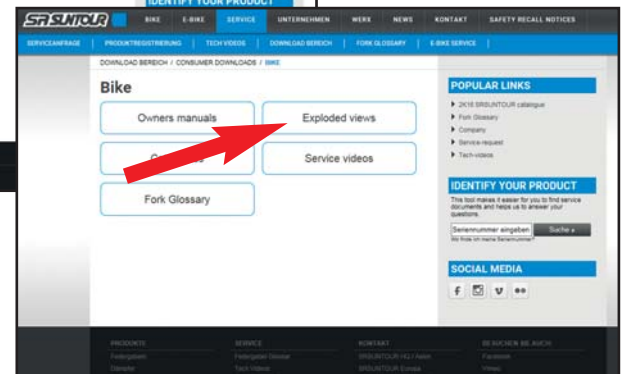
IDENTIFY YOUR PRODUCT

SR SUNTOUR
BIKE | E-BIKE | SERVICE | UNTERNEHMEN | WERK | NEWS | KONTAKT | SAFETY RECALL NOTICES

SERVICEANFRAGE | PRODUKTREGISTRIERUNG | TECH VIDEOS | DOWNLOAD BEREICH | FORK GLOSSARY | E-BIKE SERVICE

DOWNLOAD BEREICH / CONSUMER DOWNLOADS / BIKE

Bike

Owners manuals
Exploded views
C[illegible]s
Service videos
Fork Glossary

POPULAR LINKS
2K18 SRSUNTOUR catalogue
Fork Glossary
Company
Service request
Tech-videos

IDENTIFY YOUR PRODUCT
This tool makes it easier for you to find service documents and helps us to answer your questions.
Seriennummer eingeben
Suche »
Wo finde ich meine Seriennummer?

SOCIAL MEDIA

PRODUKTE
Federgabeln
Dämpfer

SERVICE
Federgabeln Service
Tech Videos

KONTAKT
SRSUNTOUR HQ / Asien
SRSUNTOUR Europa

BESUCHEN SIE UNS AUCH
Facebook
Vimeo